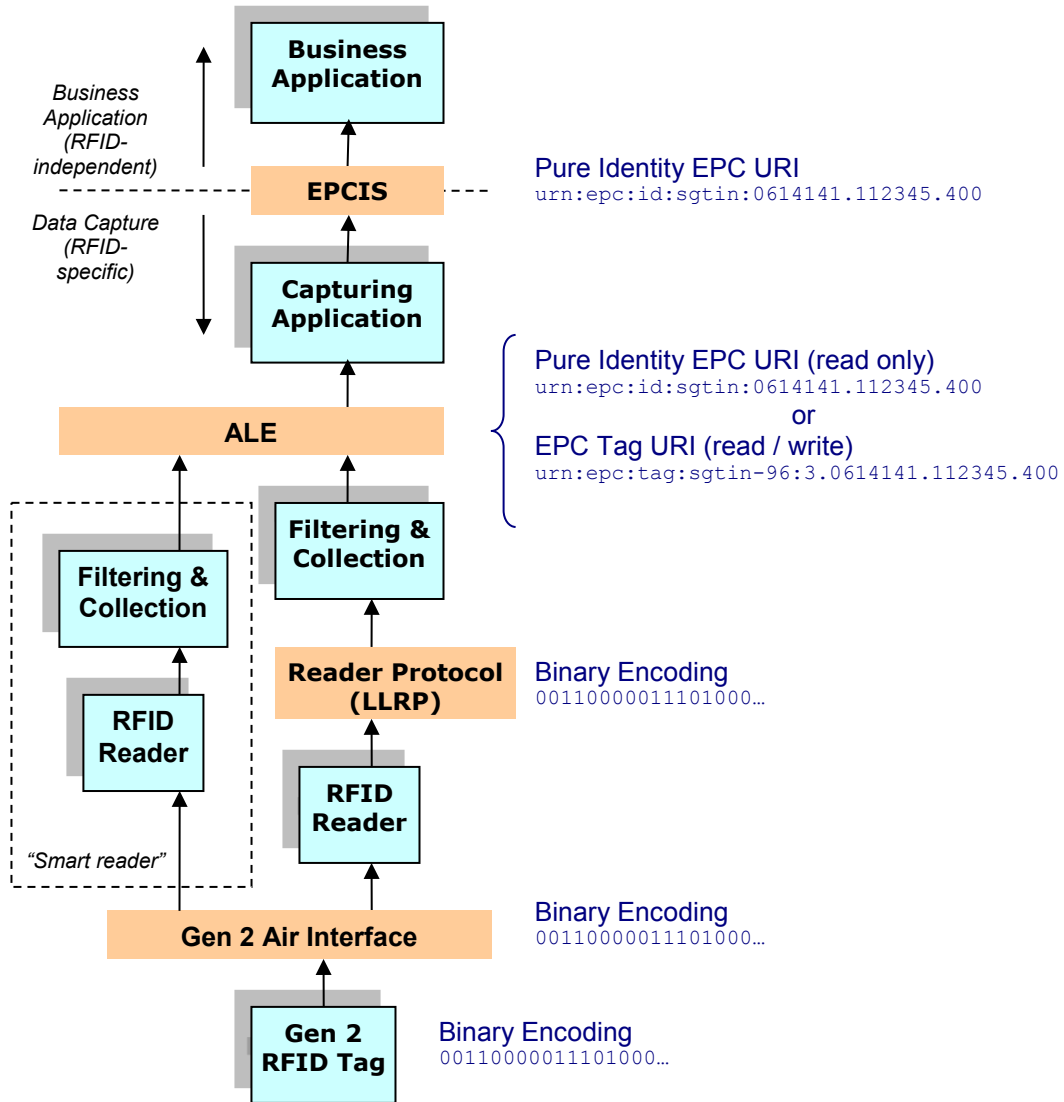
Business Application

Business Application (RFID-independent)

EPCIS

Pure Identity EPC URI
urn:epc:id:sgtin:0614141.112345.400

Data Capture (RFID-specific)

Capturing Application

Pure Identity EPC URI (read only)
urn:epc:id:sgtin:0614141.112345.400
or
EPC Tag URI (read / write)
urn:epc:tag:sgtin-96:3.0614141.112345.400

ALE

Filtering & Collection

Filtering & Collection

RFID Reader

"Smart reader"

Reader Protocol (LLRP)

Binary Encoding
00110000011101000…

RFID Reader

Gen 2 Air Interface

Binary Encoding
00110000011101000…

Gen 2 RFID Tag

Binary Encoding
00110000011101000…